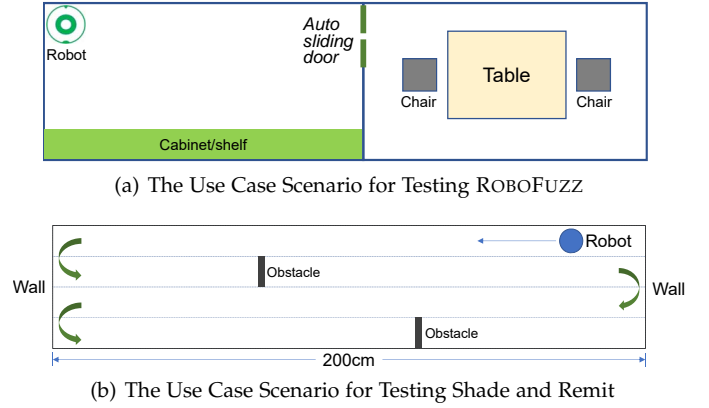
Robot

Auto sliding door

Table

Chair

Chair

Cabinet/shelf

(a) The Use Case Scenario for Testing ROBOFUZZ

Robot

Wall

Obstacle

Wall

Obstacle

200cm

(b) The Use Case Scenario for Testing Shade and Remit